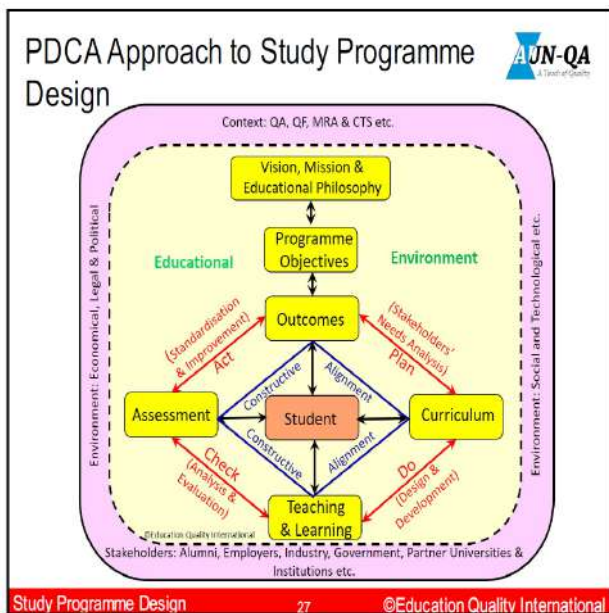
PDCA Approach to Study Programme Design

AUN-QA
A Touch of Quality

Context: QA, QF, MRA & CTS etc.

Vision, Mission & Educational Philosophy

Programme Objectives

Educational

Environment

Outcomes

(Standardization & Improvement)
Act

(Stakeholders' Needs Analysis)
Plan

Assessment

Constructive

Alignment

Student

Curriculum

Constructive

Alignment

Check
(Analysis & Evaluation)

Do
(Design & Development)

Teaching & Learning

©Education Quality International

Environment: Economical, Legal & Political

Environment: Social and Technological etc.

Stakeholders: Alumni, Employers, Industry, Government, Partner Universities & Institutions etc.

Study Programme Design 27 ©Education Quality International